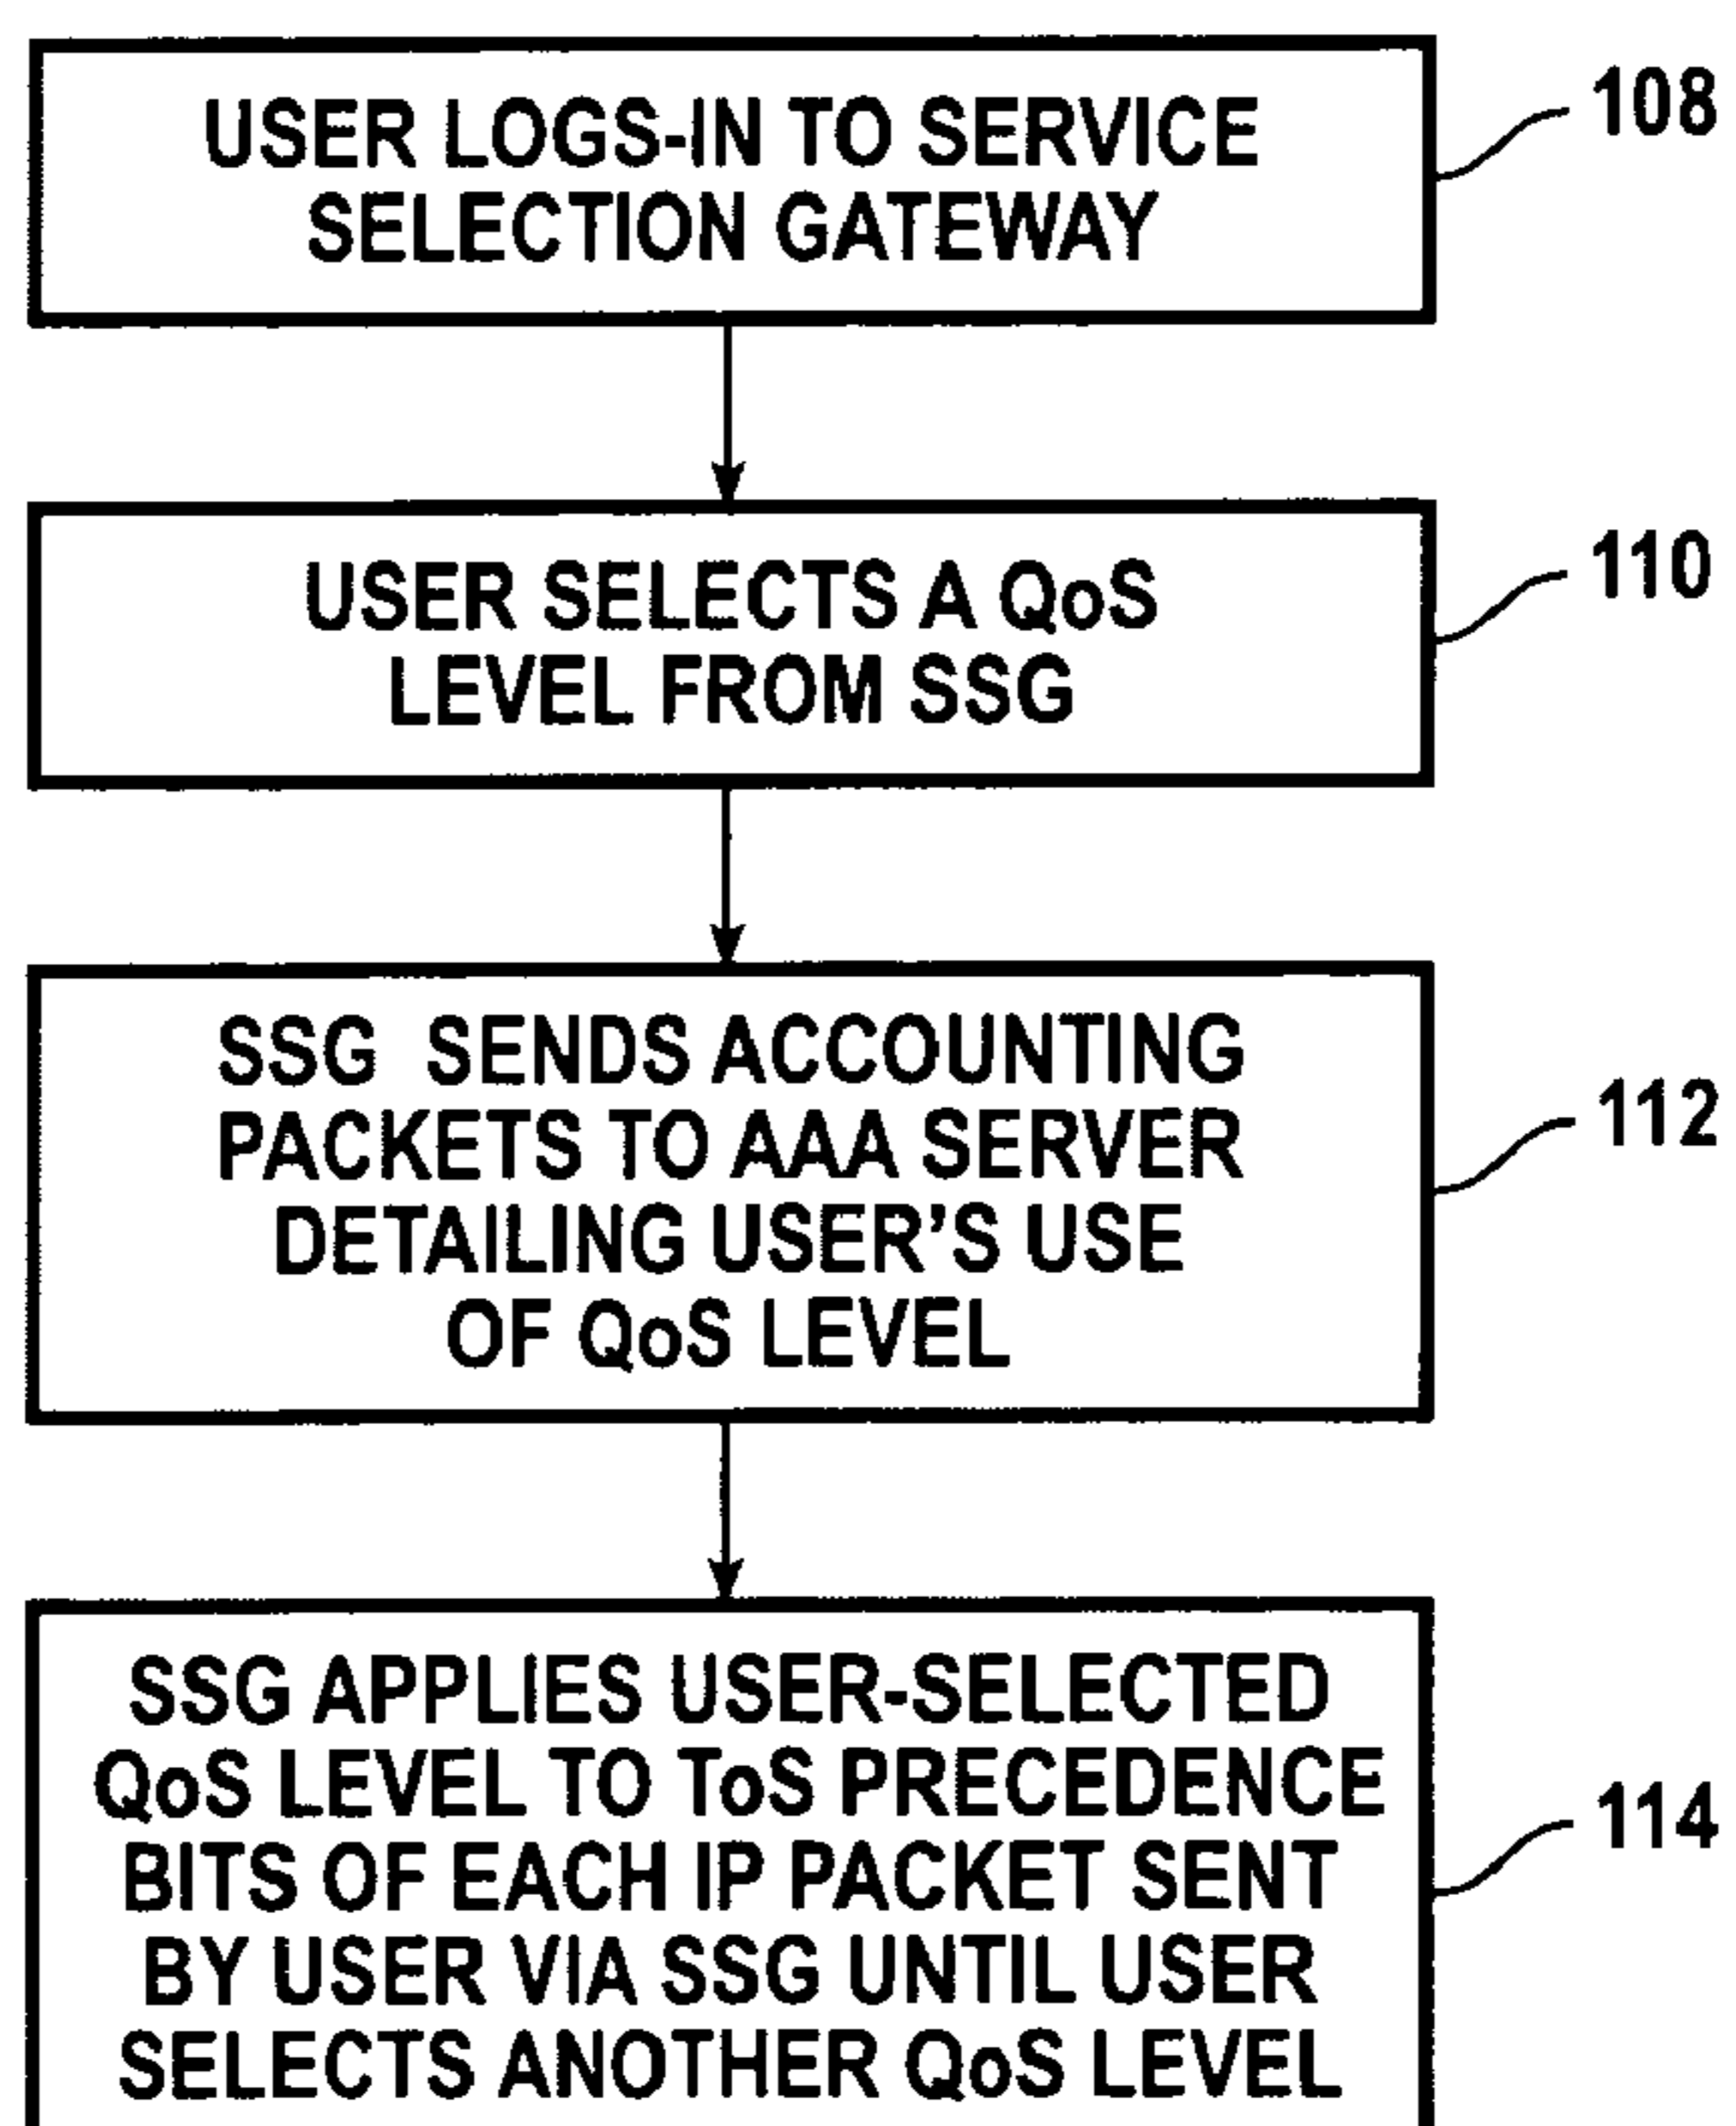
USER LOGS-IN TO SERVICE SELECTION GATEWAY

108

USER SELECTS A QoS LEVEL FROM SSG

110

SSG SENDS ACCOUNTING PACKETS TO AAA SERVER DETAILING USER'S USE OF QoS LEVEL

112

SSG APPLIES USER-SELECTED QoS LEVEL TO ToS PRECEDENCE BITS OF EACH IP PACKET SENT BY USER VIA SSG UNTIL USER SELECTS ANOTHER QoS LEVEL

114